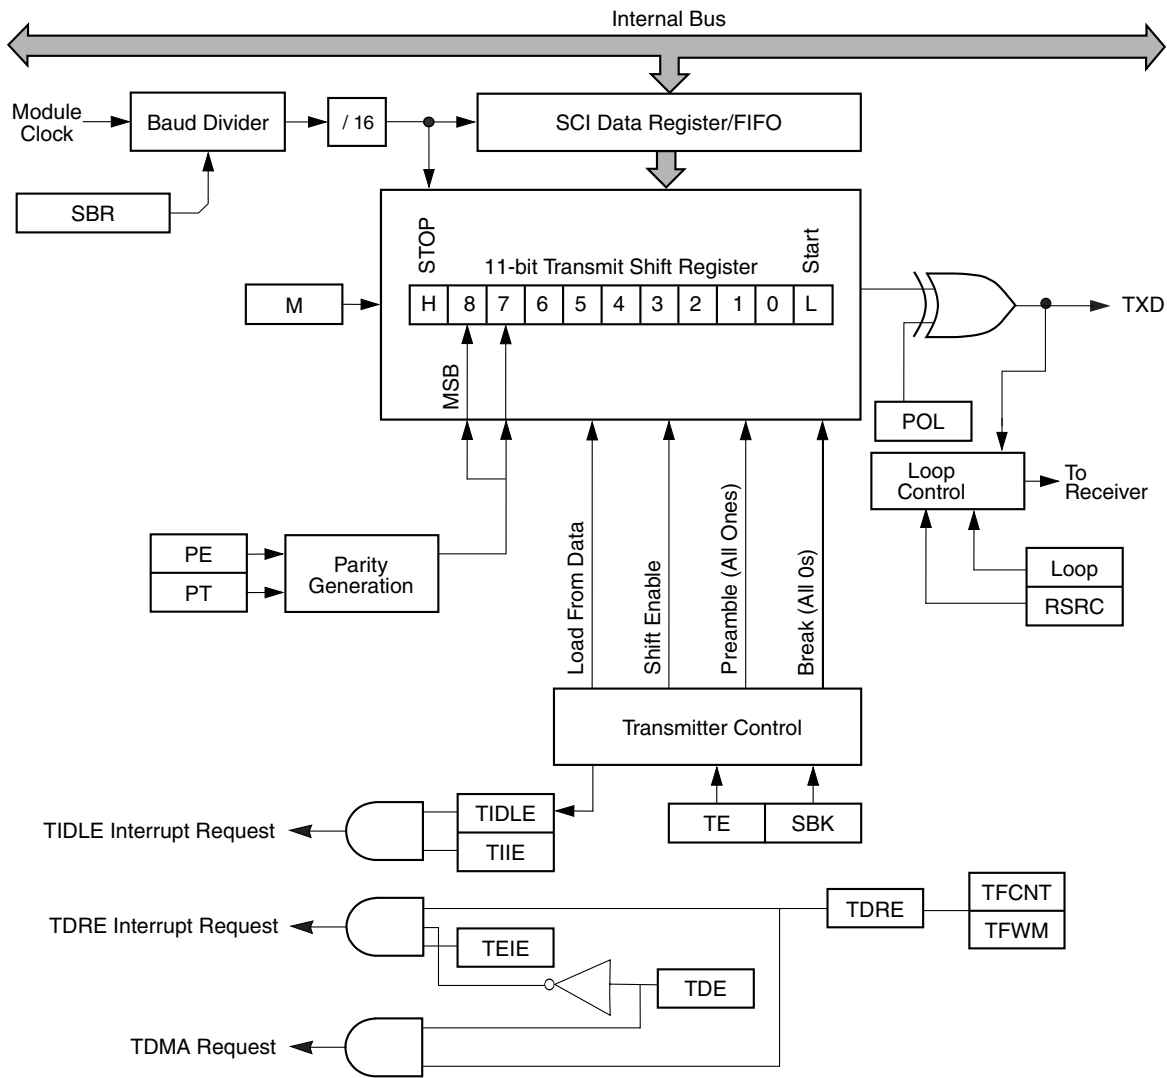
Internal Bus

Module Clock

Baud Divider

/ 16

SCI Data Register/FIFO

SBR

STOP

11-bit Transmit Shift Register

Start

M

| H | 8 | 7 | 6 | 5 | 4 | 3 | 2 | 1 | 0 | L |
|---|---|---|---|---|---|---|---|---|---|---|

MSB

TXD

POL

Loop Control

To Receiver

Loop

RSRC

PE

PT

Parity Generation

Load From Data

Shift Enable

Preamble (All Ones)

Break (All 0s)

Transmitter Control

TIDLE Interrupt Request

TIDLE

TIIE

TE

SBK

TDRE Interrupt Request

TEIE

TDRE

TFCNT

TFWM

TDE

TDMA Request